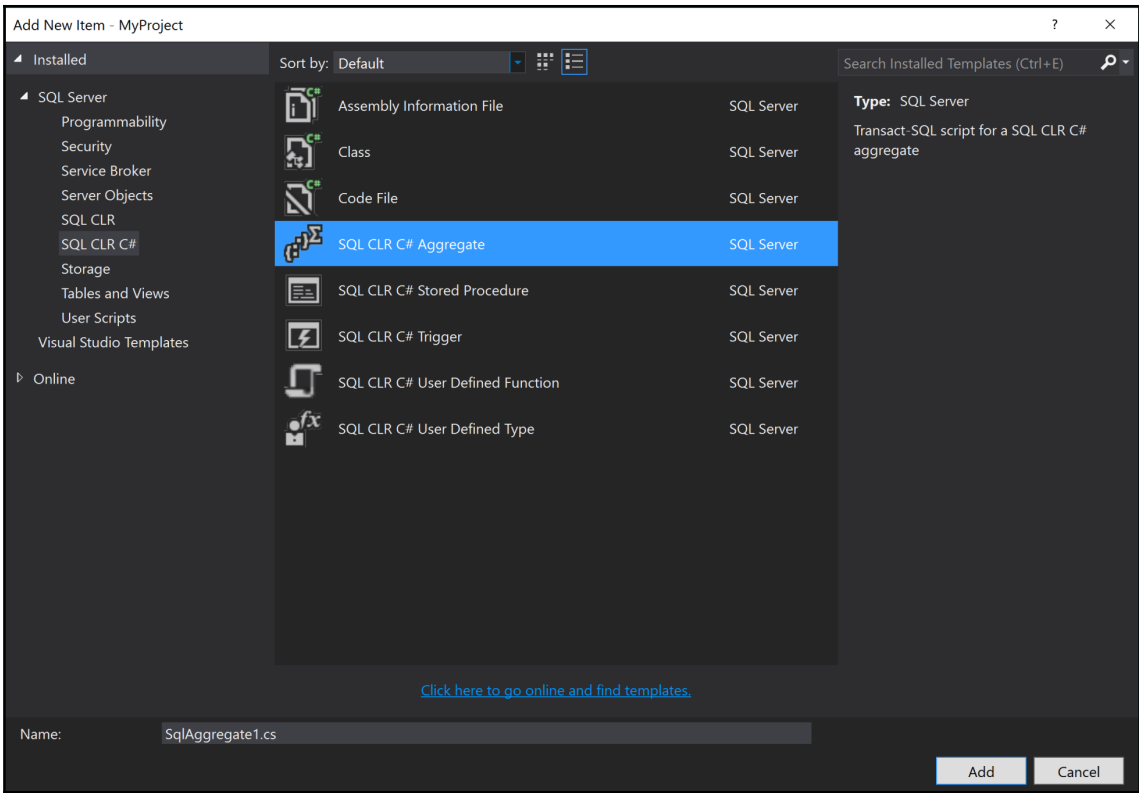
Add New Item - MyProject
?
×

Installed
SQL Server
Programmability
Security
Service Broker
Server Objects
SQL CLR
SQL CLR C#
Storage
Tables and Views
User Scripts
Visual Studio Templates
Online

Sort by: Default

| | |
|---|---|
| Assembly Information File | SQL Server |
| Class | SQL Server |
| Code File | SQL Server |
| SQL CLR C# Aggregate | SQL Server |
| SQL CLR C# Stored Procedure | SQL Server |
| SQL CLR C# Trigger | SQL Server |
| SQL CLR C# User Defined Function | SQL Server |
| SQL CLR C# User Defined Type | SQL Server |

Search Installed Templates (Ctrl+E)

Type: SQL Server
Transact-SQL script for a SQL CLR C# aggregate

Click here to go online and find templates.

Name: SqlAggregate1.cs

Add
Cancel